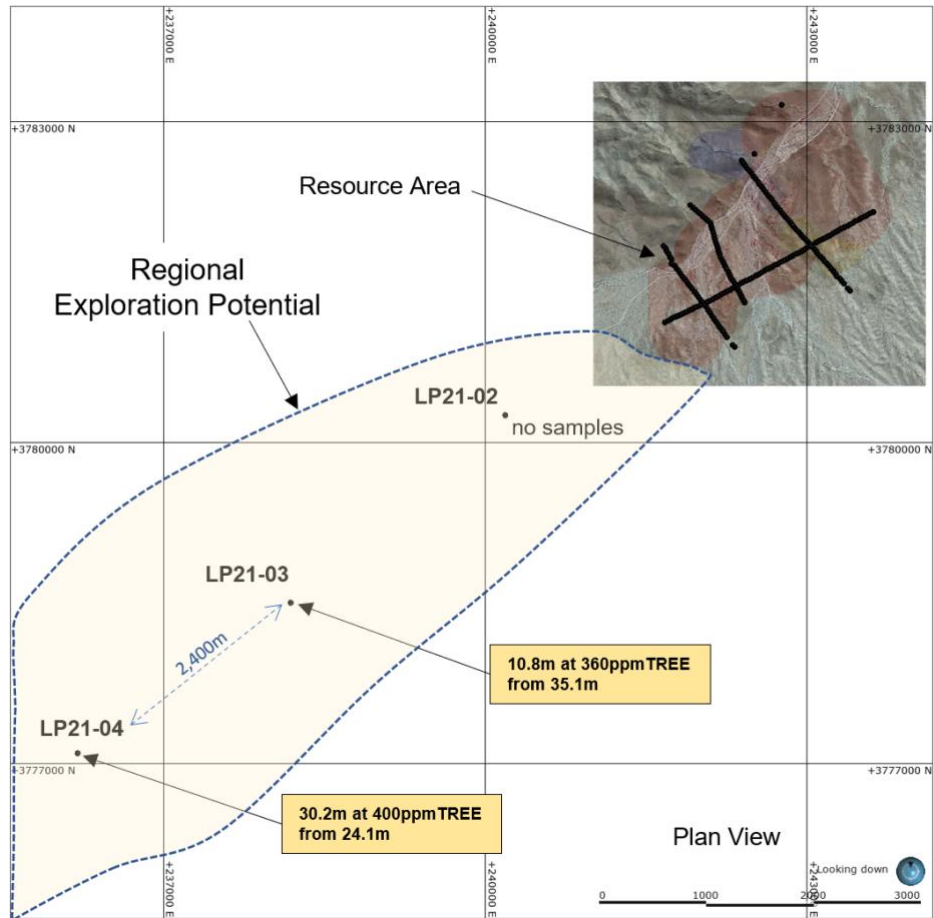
+237000 E
+240000 E
+243000 E

+3783000 N
+3783000 N

Resource Area

Regional Exploration Potential

LP21-02
no samples

+3780000 N
+3780000 N

LP21-03

2,400m

10.8m at 360ppmTREE from 35.1m

LP21-04

+3777000 N
+3777000 N

30.2m at 400ppmTREE from 24.1m

Plan View

Looking down

+237000 E
+240000 E
+243000 E

0
1000
2000
3000